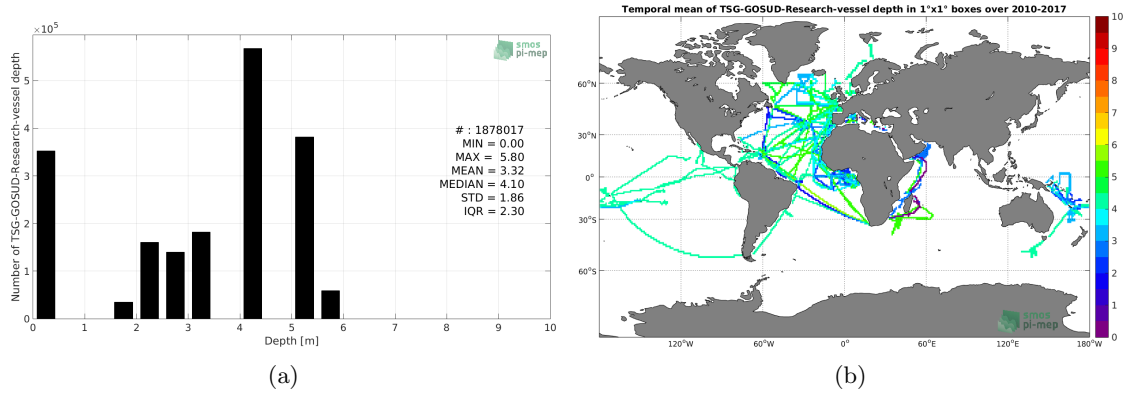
$\times 10^5$

smos pi-mep

Number of TSG-GOSUD-Research-vessel depth

5
4
3
2
1
0

0 1 2 3 4 5 6 7 8 9 10

Depth [m]

# : 1878017
MIN = 0.00
MAX = 5.80
MEAN = 3.32
MEDIAN = 4.10
STD = 1.86
IQR = 2.30

(a)

Temporal mean of TSG-GOSUD-Research-vessel depth in 1°x1° boxes over 2010-2017

60°N
30°N
0°
30°S
60°S

120°W 60°W 0° 60°E 120°E 180°W

10
9
8
7
6
5
4
3
2
1
0

smos pi-mep

(b)